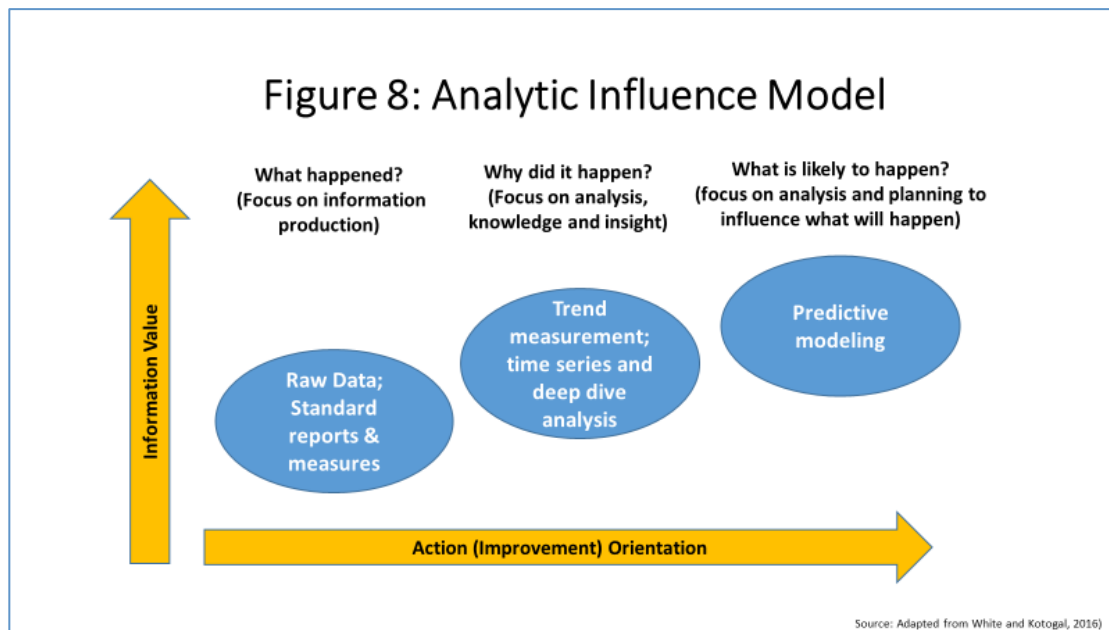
Figure 8: Analytic Influence Model

What happened? (Focus on information production)

Why did it happen? (Focus on analysis, knowledge and insight)

What is likely to happen? (focus on analysis and planning to influence what will happen)

Information Value

Raw Data; Standard reports & measures

Trend measurement; time series and deep dive analysis

Predictive modeling

Action (Improvement) Orientation

Source: Adapted from White and Kotogal, 2016)